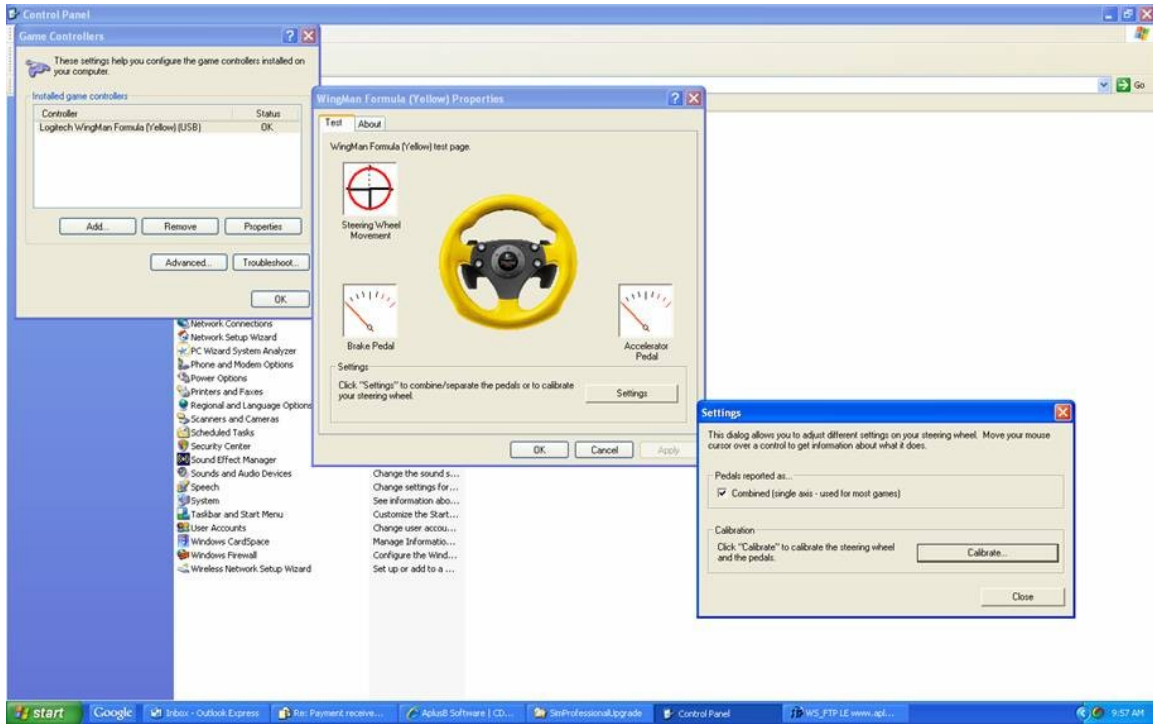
Control Panel

Game Controllers

These settings help you configure the game controllers installed on your computer.

Installed game controllers

| Controller | Status |
|---|---|
| Logitech WingMan Formula (Yellow) (USB) | OK |

Add... Remove Properties

Advanced... Troubleshoot...

OK

Go

WingMan Formula (Yellow) Properties

Test About

WingMan Formula (Yellow) test page.

Steering Wheel Movement

Brake Pedal

Accelerator Pedal

Settings

Click "Settings" to combine/separate the pedals or to calibrate your steering wheel.

Settings

OK Cancel Apply

Network Connections
Network Setup Wizard
PC Wizard System Analyzer
Phone and Modem Options
Power Options
Printers and Faxes
Regional and Language Options
Scanners and Cameras
Scheduled Tasks
Security Center
Sound Effect Manager
Sounds and Audio Devices
Speech
System
Taskbar and Start Menu
User Accounts
Windows CardSpace
Windows Firewall
Wireless Network Setup Wizard

Change the sound s...
Change settings for...
See information abo...
Customize the Start...
Change user accou...
Manage Informatio...
Configure the Wind...
Set up or add to a ...

Settings

This dialog allows you to adjust different settings on your steering wheel. Move your mouse cursor over a control to get information about what it does.

Pedals reported as...

Combined (single axis - used for most games)

Calibration

Click "Calibrate" to calibrate the steering wheel and the pedals.

Calibrate...

Close

start Google Inbox - Outlook Express Re: Payment receive... AplusB Software | CD... SimProfessionalUpgrade Control Panel WS_FTP LE www.apl... 9:57 AM